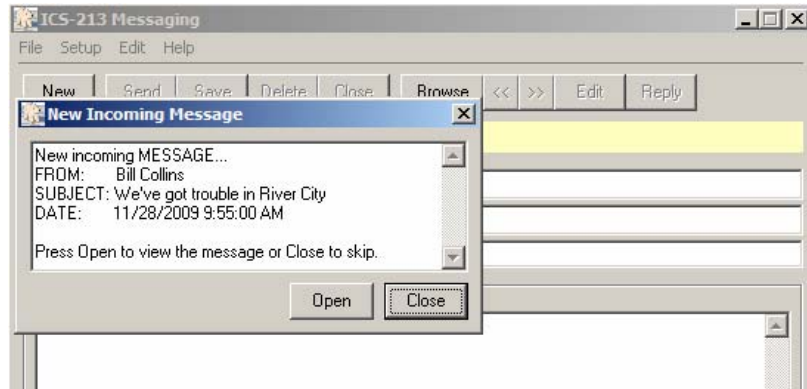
ICS-213 Messaging

File Setup Edit Help

New Send Save Delete Close Browse << >> Edit Reply

New Incoming Message

New incoming MESSAGE...
FROM: Bill Collins
SUBJECT: We've got trouble in River City
DATE: 11/28/2009 9:55:00 AM

Press Open to view the message or Close to skip.

Open Close